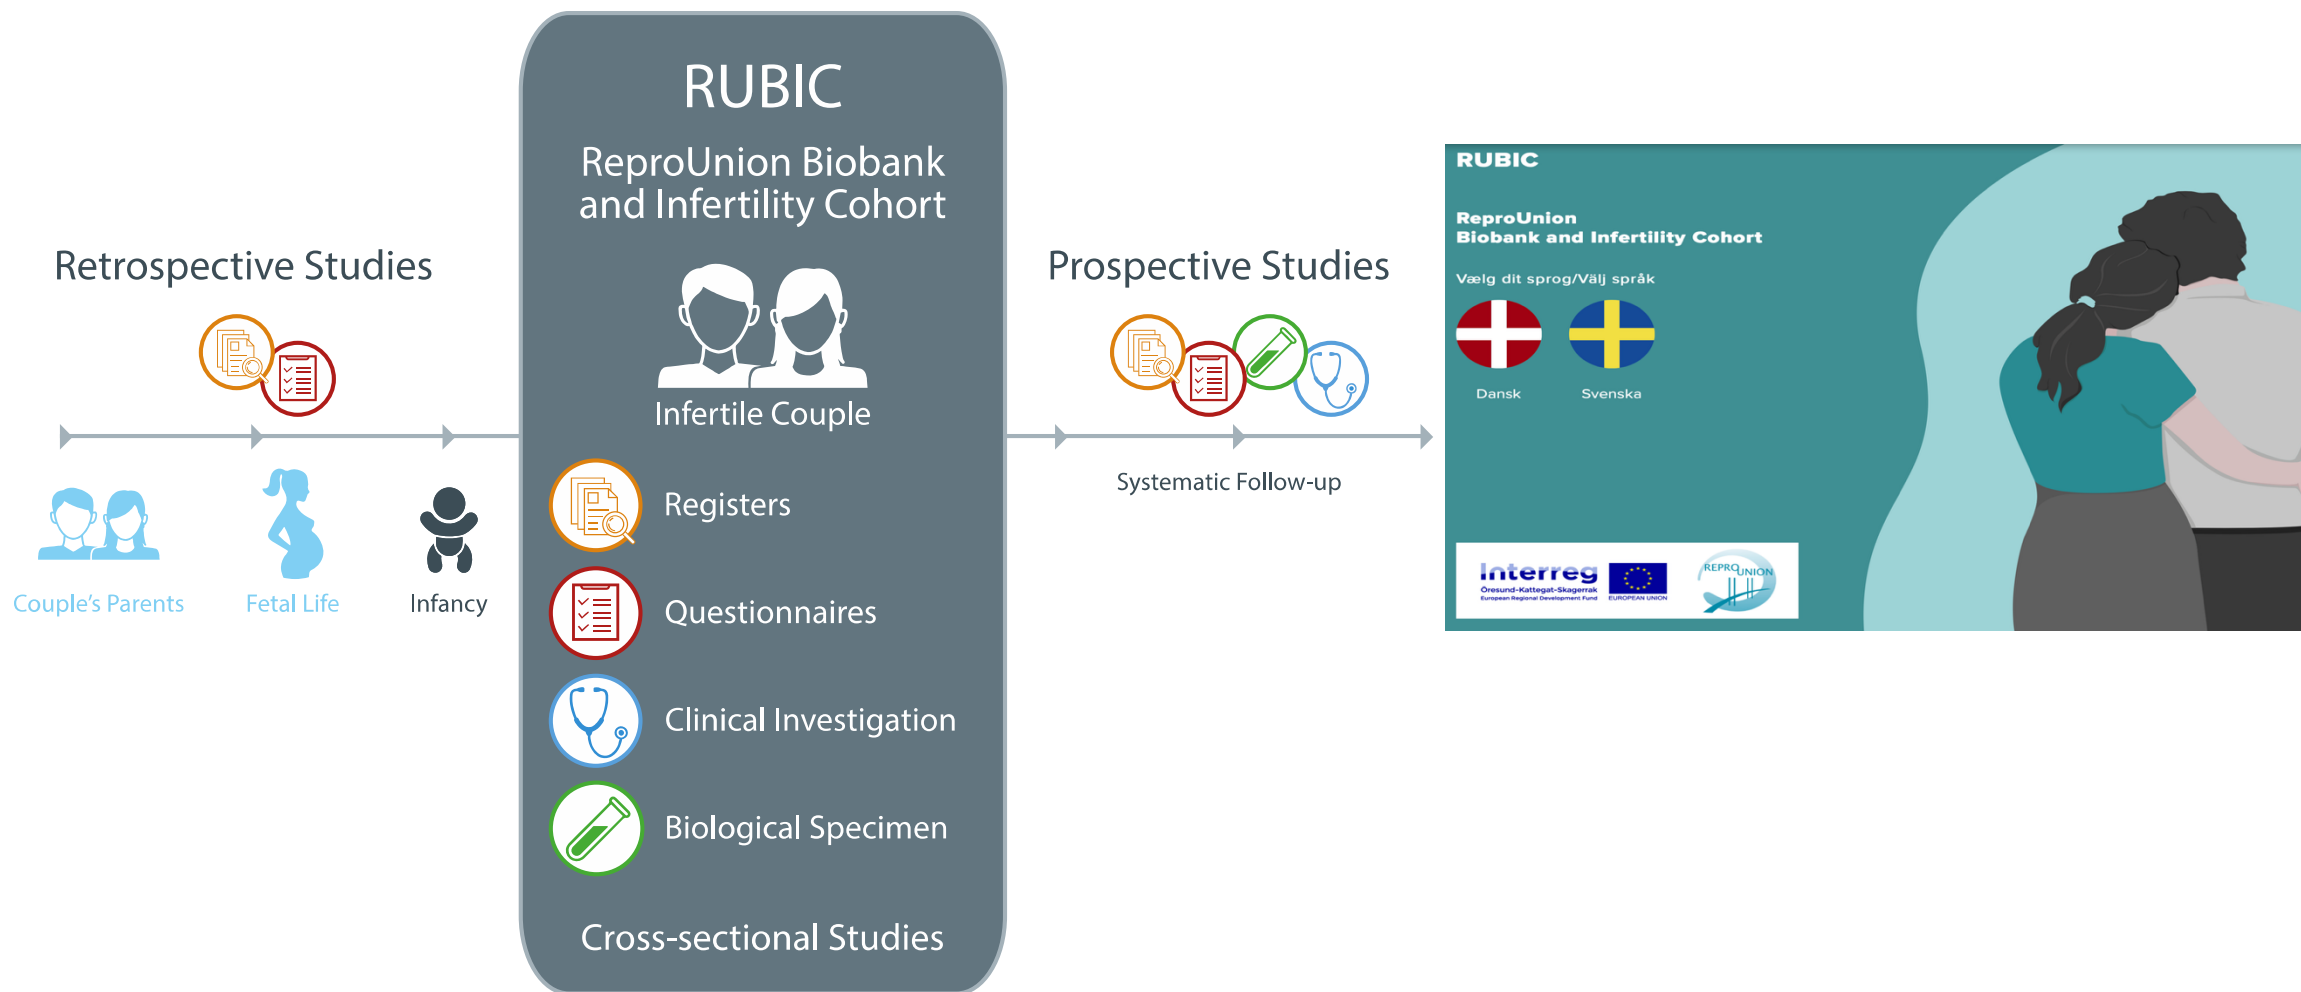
Retrospective Studies

Couple's Parents

Fetal Life

Infancy

RUBIC

ReproUnion Biobank and Infertility Cohort

Infertile Couple

Registers

Questionnaires

Clinical Investigation

Biological Specimen

Cross-sectional Studies

Prospective Studies

Systematic Follow-up

RUBIC

ReproUnion
Biobank and Infertility Cohort

Vælg dit sprog/Välj språk

Dansk

Svenska

Interreg
Öresund-Kattegat-Skagerrak
European Regional Development Fund

EUROPEAN UNION

REPROUNION